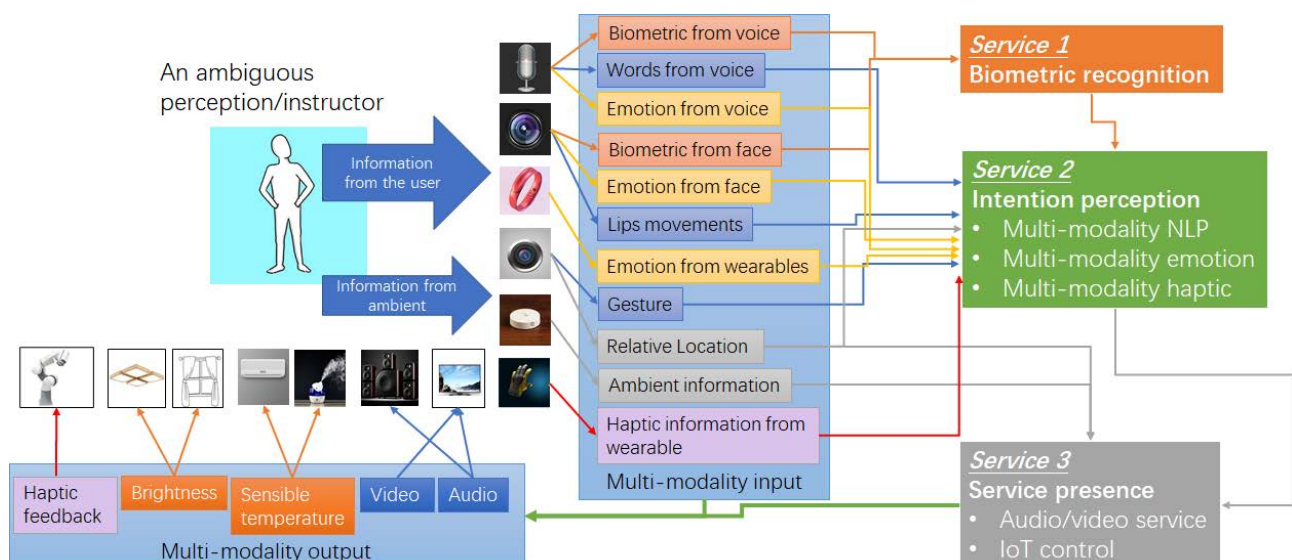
An ambiguous perception/instructor

Information from the user

Information from ambient

Biometric from voice

Words from voice

Emotion from voice

Biometric from face

Emotion from face

Lips movements

Emotion from wearables

Gesture

Relative Location

Ambient information

Haptic information from wearable

Multi-modality input

Service 1
Biometric recognition

Service 2
Intention perception
• Multi-modality NLP
• Multi-modality emotion
• Multi-modality haptic

Service 3
Service presence
• Audio/video service
• IoT control

Haptic feedback

Brightness

Sensible temperature

Video

Audio

Multi-modality output